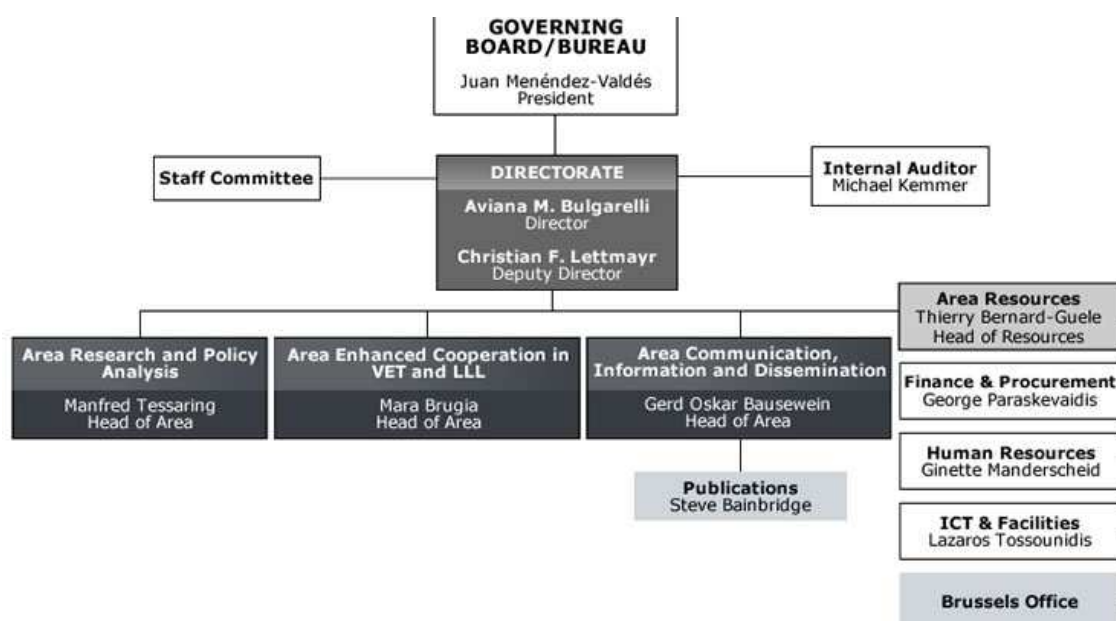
GOVERNING BOARD/BUREAU
Juan Menéndez-Valdés
President

Staff Committee

DIRECTORATE
Aviana M. Bulgarelli
Director
Christian F. Lettmayr
Deputy Director

Internal Auditor
Michael Kemmer

Area Research and Policy Analysis
Manfred Tessaring
Head of Area

Area Enhanced Cooperation in VET and LLL
Mara Brugia
Head of Area

Area Communication, Information and Dissemination
Gerd Oskar Bausewein
Head of Area

Publications
Steve Bainbridge

Area Resources
Thierry Bernard-Guele
Head of Resources

Finance & Procurement
George Paraskevaidis

Human Resources
Ginette Manderscheid

ICT & Facilities
Lazaros Tossounidis

Brussels Office